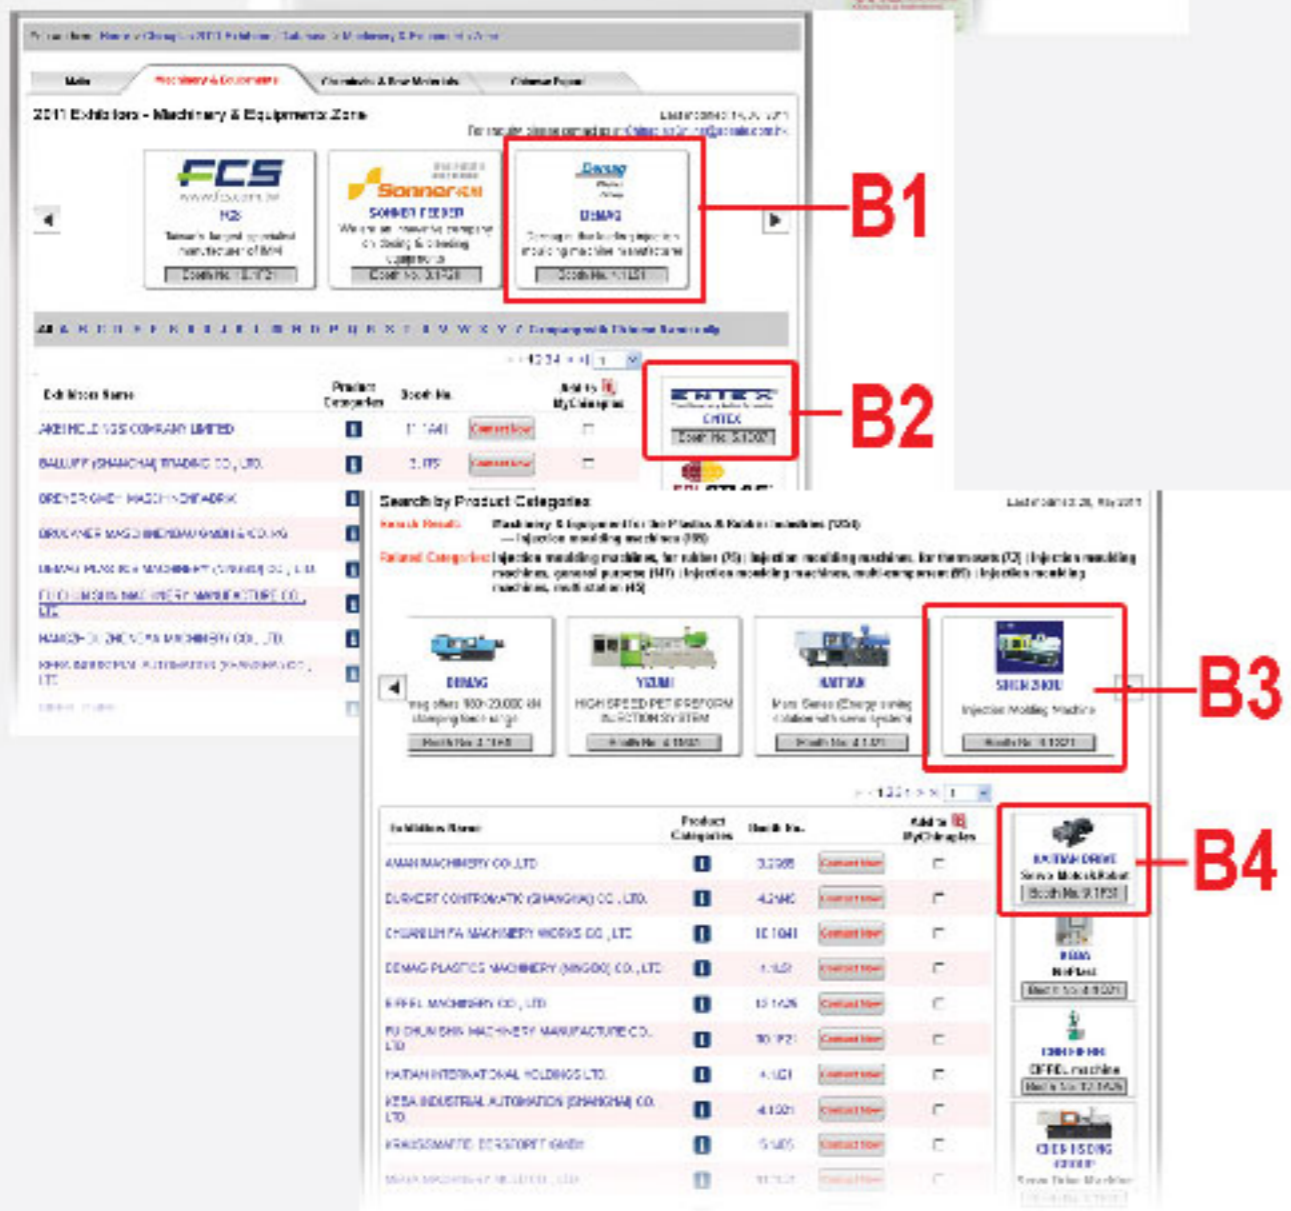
Main | Machinery & Equipment | Chemicals & Raw Materials | Chinese Pages

2011 Exhibitors - Machinery & Equipment Zone

FCS
FCS
Taiwan's largest specialized manufacturer of IMM
Booth No. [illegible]

Sonner
SONNER FEEDER
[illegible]

Demag
DEMAG
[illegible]
Booth No. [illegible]

B1

All A B C D E F G H I J K L M N O P Q R S T U V W X Y Z Companies with Chinese Name only

B2

| Exhibitor Name | Product Categories | Booth No. | | Add to MyChinaplas |
|---|---|---|---|---|
| AKEI HOLDINGS COMPANY LIMITED | | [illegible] | Contact Now | |
| BALLUFF (SHANGHAI) TRADING CO., LTD. | | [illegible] | Contact Now | |
| BREYER GMBH MASCHINENFABRIK | | | | |
| BRUCKNER MASCHINENBAU GMBH & CO.KG | | | | |
| DEMAG PLASTICS MACHINERY (NINGBO) CO., LTD. | | | | |
| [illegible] MACHINERY MANUFACTURE CO., LTD. | | | | |
| HANGZHOU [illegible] MACHINERY CO., LTD. | | | | |
| KEBA INDUSTRIAL AUTOMATION (SHANGHAI) CO., LTD. | | | | |

ENTEX
Booth No. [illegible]

Search by Product Categories

Search Result: Machinery & Equipment for the Plastics & Rubber Industries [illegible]
— Injection moulding machines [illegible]
Related Categories: Injection moulding machines, for rubber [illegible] | Injection moulding machines, for thermosets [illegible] | Injection moulding machines, general purpose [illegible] | Injection moulding machines, multi-component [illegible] | Injection moulding machines, multi station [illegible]

DEMAG
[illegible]
Booth No. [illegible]

YIZUMI
HIGH SPEED PET PREFORM INJECTION SYSTEM
Booth No. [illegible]

HAITIAN
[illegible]
Booth No. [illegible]

SHEN ZHOU
Injection Molding Machine
Booth No. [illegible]

B3

B4

| Exhibitor Name | Product Categories | Booth No. | | Add to MyChinaplas |
|---|---|---|---|---|
| ANAN MACHINERY CO.,LTD | | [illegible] | Contact Now | |
| BURKERT CONTROMATIC (SHANGHAI) CO., LTD. | | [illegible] | Contact Now | |
| CHUAN LIH FA MACHINERY WORKS CO., LTD | | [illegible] | Contact Now | |
| DEMAG PLASTICS MACHINERY (NINGBO) CO., LTD. | | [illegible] | Contact Now | |
| EIFFEL MACHINERY CO., LTD | | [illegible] | Contact Now | |
| FU CHUN SHIN MACHINERY MANUFACTURE CO., LTD | | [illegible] | Contact Now | |
| HAITIAN INTERNATIONAL HOLDINGS LTD. | | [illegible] | Contact Now | |
| KEBA INDUSTRIAL AUTOMATION (SHANGHAI) CO., LTD. | | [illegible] | Contact Now | |
| KRAUSSMAFFEI BERSTORFF GMBH | | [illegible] | Contact Now | |

HAITIAN DRIVE
Servo Motor&Robot
Booth No. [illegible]

HIGH
NeoPlast
Booth No. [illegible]

EIFFEL machine
Booth No. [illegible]

CHEN HSONG
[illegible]